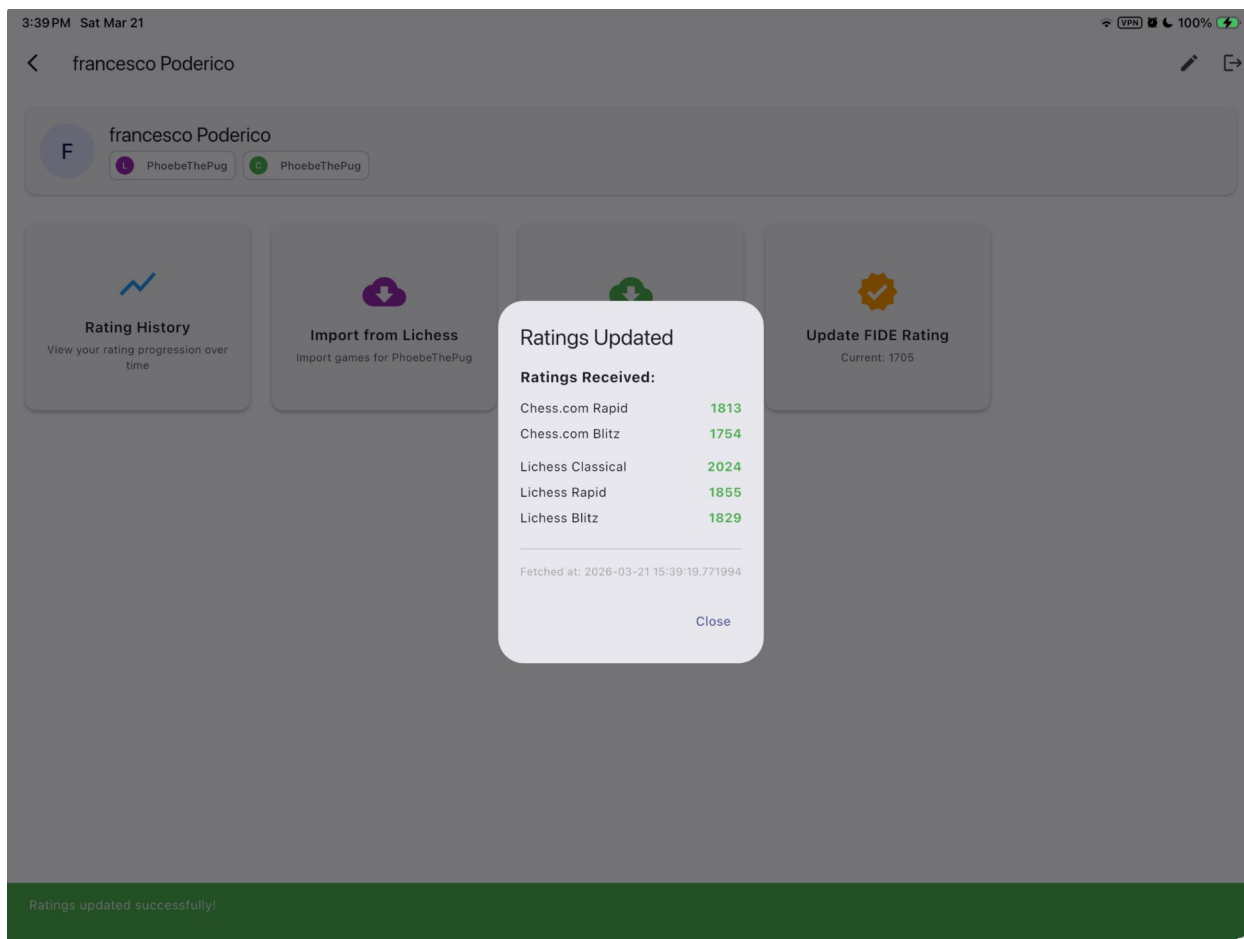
3:39 PM Sat Mar 21

VPN 100%

francesco Poderico

F

francesco Poderico

L PhoebeThePug

C PhoebeThePug

Rating History

View your rating progression over time

Import from Lichess

Import games for PhoebeThePug

Update FIDE Rating

Current: 1705

Ratings Updated

Ratings Received:

Chess.com Rapid 1813

Chess.com Blitz 1754

Lichess Classical 2024

Lichess Rapid 1855

Lichess Blitz 1829

Fetched at: 2026-03-21 15:39:19.771994

Close

Ratings updated successfully!